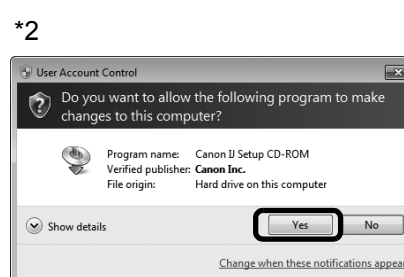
*2

User Account Control

Do you want to allow the following program to make changes to this computer?

Program name: Canon IJ Setup CD-ROM
Verified publisher: Canon Inc.
File origin: Hard drive on this computer

Show details

Yes

No

Change when these notifications appea